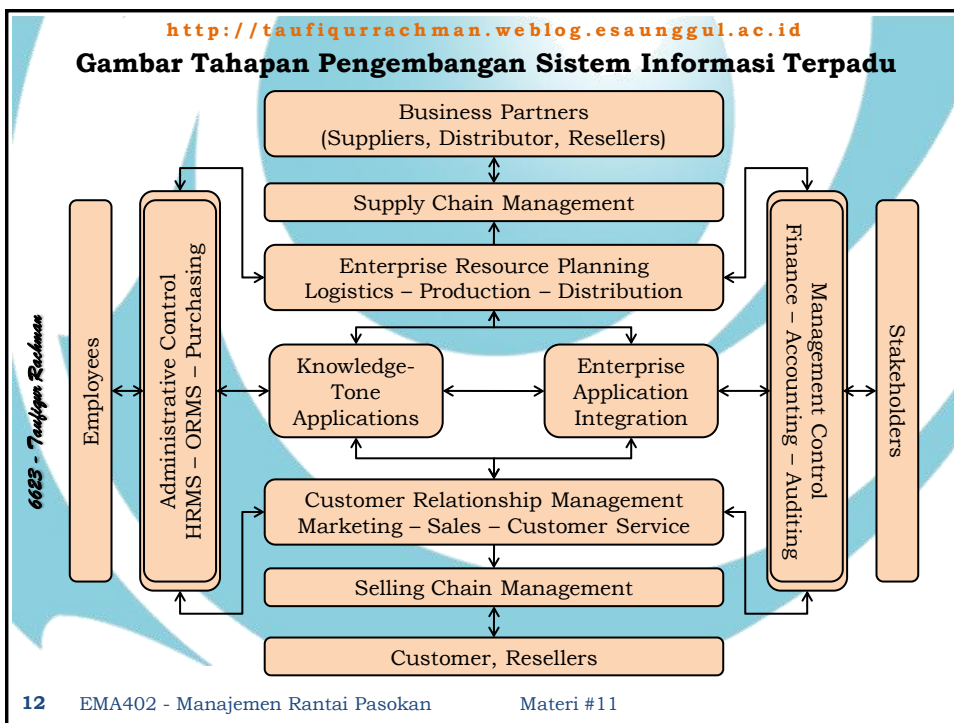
http://taufiqurrachman.weblog.esaunggul.ac.id

Gambar Tahapan Pengembangan Sistem Informasi Terpadu

Business Partners
(Suppliers, Distributor, Resellers)

Supply Chain Management

Enterprise Resource Planning
Logistics – Production – Distribution

Employees

Administrative Control
HRMS – ORMS – Purchasing

Knowledge-Tone Applications

Enterprise Application Integration

Management Control
Finance – Accounting – Auditing

Stakeholders

Customer Relationship Management
Marketing – Sales – Customer Service

Selling Chain Management

Customer, Resellers

6623 - Taufiqur Rachman

12 EMA402 - Manajemen Rantai Pasokan Materi #11